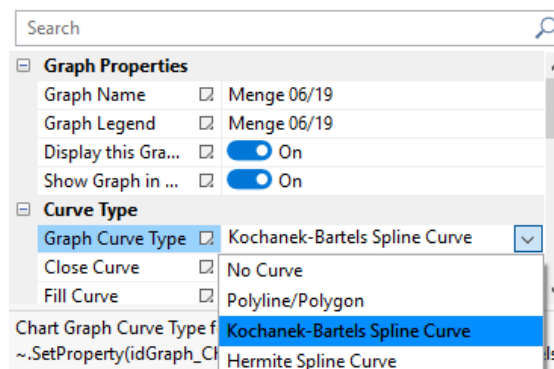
Search

Graph Properties

Graph Name | Menge 06/19

Graph Legend | Menge 06/19

Display this Gra... | On

Show Graph in ... | On

Curve Type

Graph Curve Type | Kochanek-Bartels Spline Curve

Close Curve

Fill Curve

No Curve

Polyline/Polygon

Kochanek-Bartels Spline Curve

Hermite Spline Curve

Chart Graph Curve Type f

~.SetProperty(idGraph_Ch